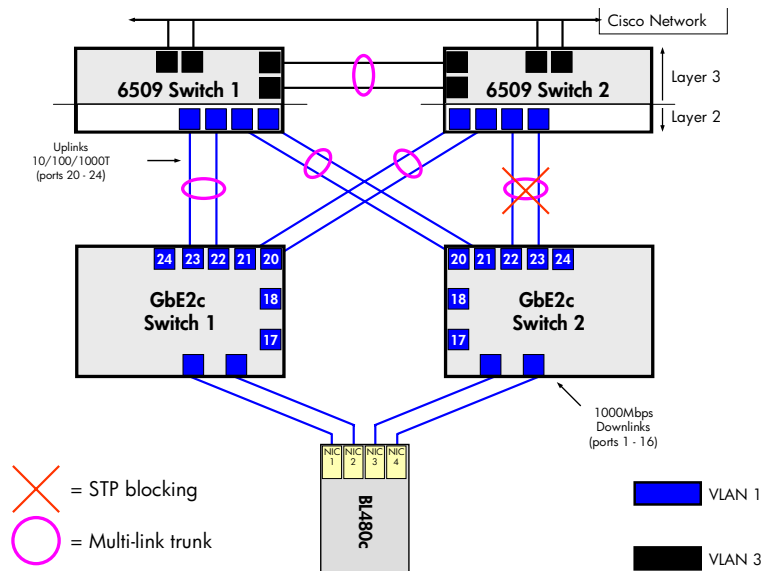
Cisco Network

6509 Switch 1

6509 Switch 2

Layer 3

Layer 2

Uplinks 10/100/1000T (ports 20 - 24)

24 23 22 21 20

GbE2c Switch 1

18

17

20 21 22 23 24

GbE2c Switch 2

18

17

1000Mbps Downlinks (ports 1 - 16)

NIC 1 NIC 2 NIC 3 NIC 4

BL480c

= STP blocking

= Multi-link trunk

VLAN 1

VLAN 3